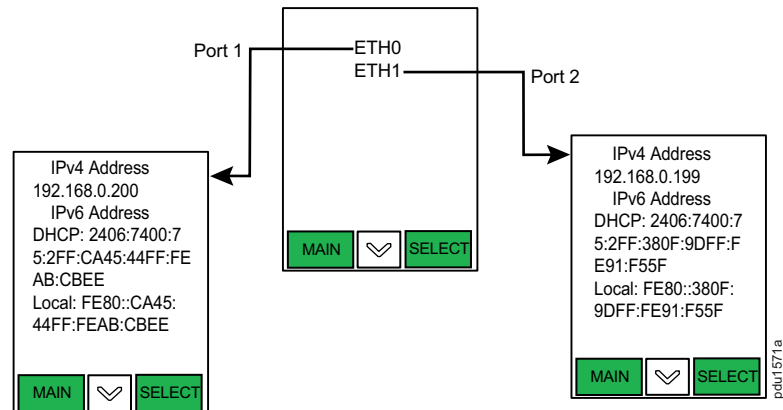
Port 1

ETH0

ETH1

Port 2

MAIN

SELECT

IPv4 Address
192.168.0.200
IPv6 Address
DHCP: 2406:7400:75:2FF:CA45:44FF:FEAB:CBEE
Local: FE80::CA45:44FF:FEAB:CBEE

MAIN

SELECT

IPv4 Address
192.168.0.199
IPv6 Address
DHCP: 2406:7400:75:2FF:380F:9DFF:FE91:F55F
Local: FE80::380F:9DFF:FE91:F55F

MAIN

SELECT

pdu1571a